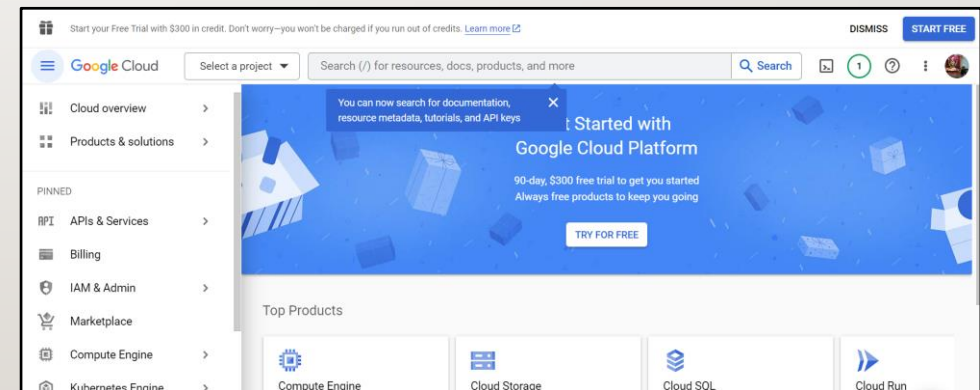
Start your Free Trial with $300 in credit. Don't worry—you won't be charged if you run out of credits. Learn more

DISMISS START FREE

Google Cloud Select a project

Search (/) for resources, docs, products, and more

Search

1

You can now search for documentation, resource metadata, tutorials, and API keys

Cloud overview

Products & solutions

PINNED

API APIs & Services

Billing

IAM & Admin

Marketplace

Compute Engine

Kubernetes Engine

t Started with Google Cloud Platform

90-day, $300 free trial to get you started
Always free products to keep you going

TRY FOR FREE

Top Products

Compute Engine

Cloud Storage

Cloud SQL

Cloud Run